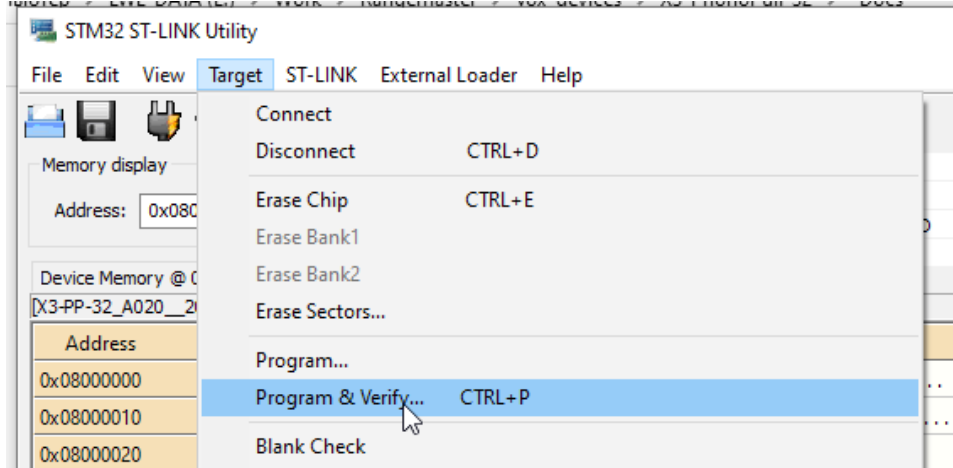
STM32 ST-LINK Utility

File Edit View Target ST-LINK External Loader Help

Memory display

Address: 0x080

Device Memory @ 0

[X3-PP-32_A020__20

Address

0x08000000

0x08000010

0x08000020

Connect
Disconnect CTRL+D
Erase Chip CTRL+E
Erase Bank1
Erase Bank2
Erase Sectors...
Program...
Program & Verify... CTRL+P
Blank Check